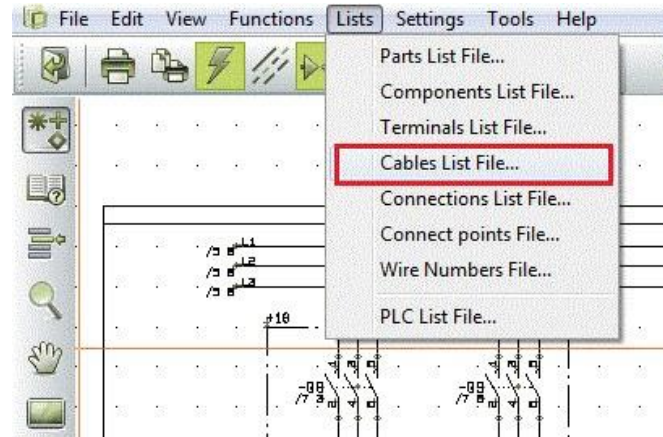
File Edit View Functions Lists Settings Tools Help

Parts List File...
Components List File...
Terminals List File...
Cables List File...
Connections List File...
Connect points File...
Wire Numbers File...
PLC List File...

/3 L1
/3 L2
/3 L3
#10
-Q8 /7
-Q9 /7